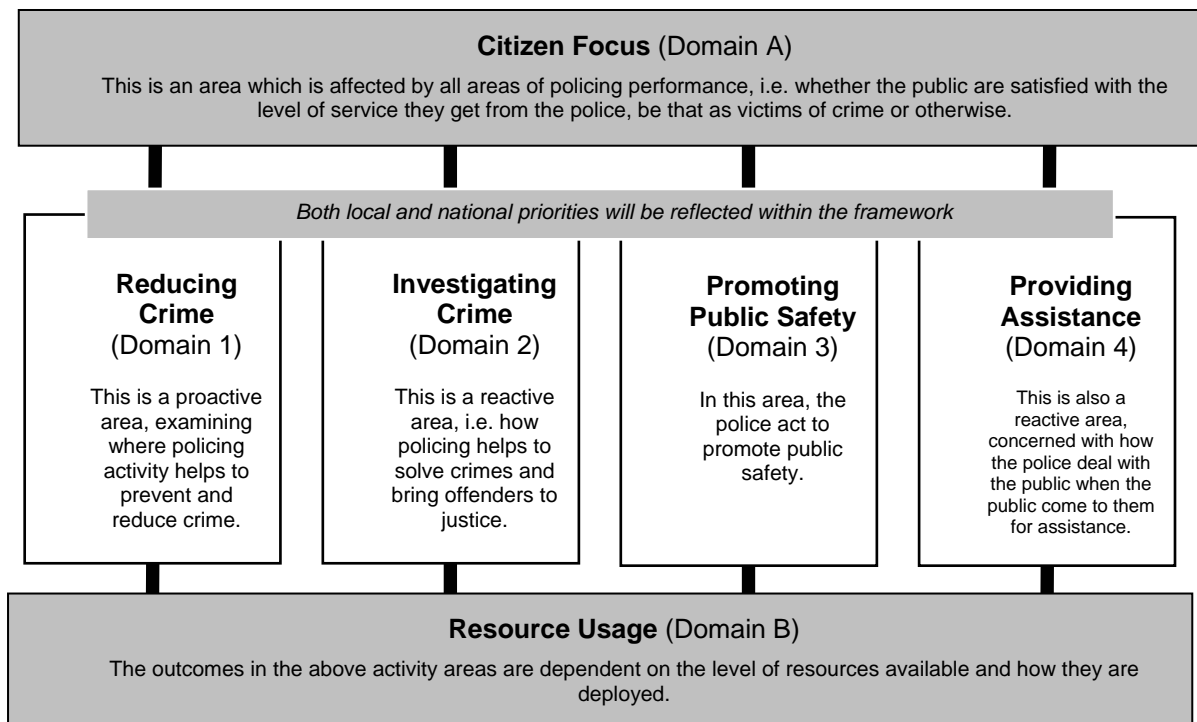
**Citizen Focus** (Domain A)

This is an area which is affected by all areas of policing performance, i.e. whether the public are satisfied with the level of service they get from the police, be that as victims of crime or otherwise.

*Both local and national priorities will be reflected within the framework*

**Reducing Crime** (Domain 1)

This is a proactive area, examining where policing activity helps to prevent and reduce crime.

**Investigating Crime** (Domain 2)

This is a reactive area, i.e. how policing helps to solve crimes and bring offenders to justice.

**Promoting Public Safety** (Domain 3)

In this area, the police act to promote public safety.

**Providing Assistance** (Domain 4)

This is also a reactive area, concerned with how the police deal with the public when the public come to them for assistance.

**Resource Usage** (Domain B)

The outcomes in the above activity areas are dependent on the level of resources available and how they are deployed.